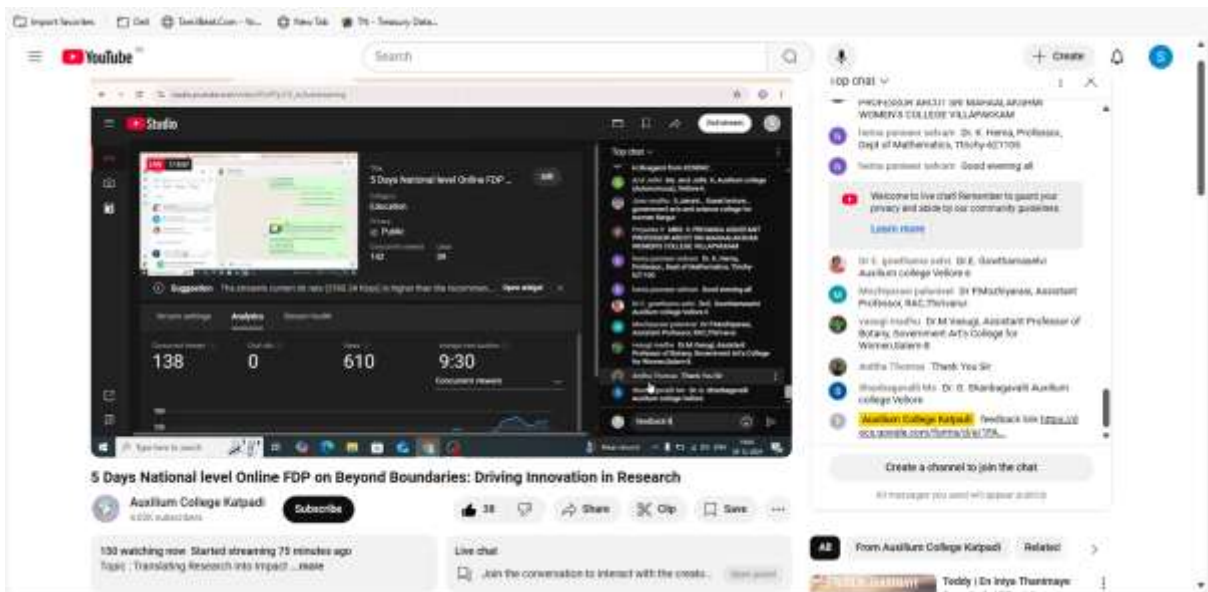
Import favorites | Gat | TamilBeat.Com - Yo... | New Tab | TN - Treasury Data...

YouTube

Search

Create

Top chat

PROFESSOR ARCOT SRI MAHALAKSHMI WOMEN'S COLLEGE VILLAPAKKAM

hema praveen selvam Dr. K. Hema, Professor, Dept of Mathematics, Trichy-621105

hema praveen selvam Good evening all

Welcome to live chat! Remember to guard your privacy and abide by our community guidelines.

Learn more

Dr E. gowthamaselvi Dr.E. Gowthamaselvi Auxilium college Vellore 6

Mozhiyarasi palanivel Dr P.Mozhiyarasi, Assistant Professor, RAC,Thiruvaru

vanaji madhu Dr.M.Vanaji, Assistant Professor of Botany, Government Arts College for Women,Salem-8

Anitha Thomas Thank You Sir

Shanbagavalli Ms Dr. E. Shanbagavalli Auxilium college Vellore

Auxilium College Katpadi Feedback link https://docs.google.com/forms/d/e/1FA...

Create a channel to join the chat

All messages you send will appear publicly

Studio

5 Days National level Online FDP ...

Education

Public

142 | 28

Suggestion

Stream settings | Analytics | Stream health

138 | 0 | 610 | 9:30

Concurrent viewers

Top chat

Feedback

Type here to search

5 Days National level Online FDP on Beyond Boundaries: Driving Innovation in Research

Auxilium College Katpadi

Subscribe

38 | Share | Clip | Save

150 watching now Started streaming 75 minutes ago
Topic : Translating Research into Impact ...more

Live chat

Join the conversation to interact with the creato...

All | From Auxilium College Katpadi | Related

Today | Dr Iniya Thamimaya